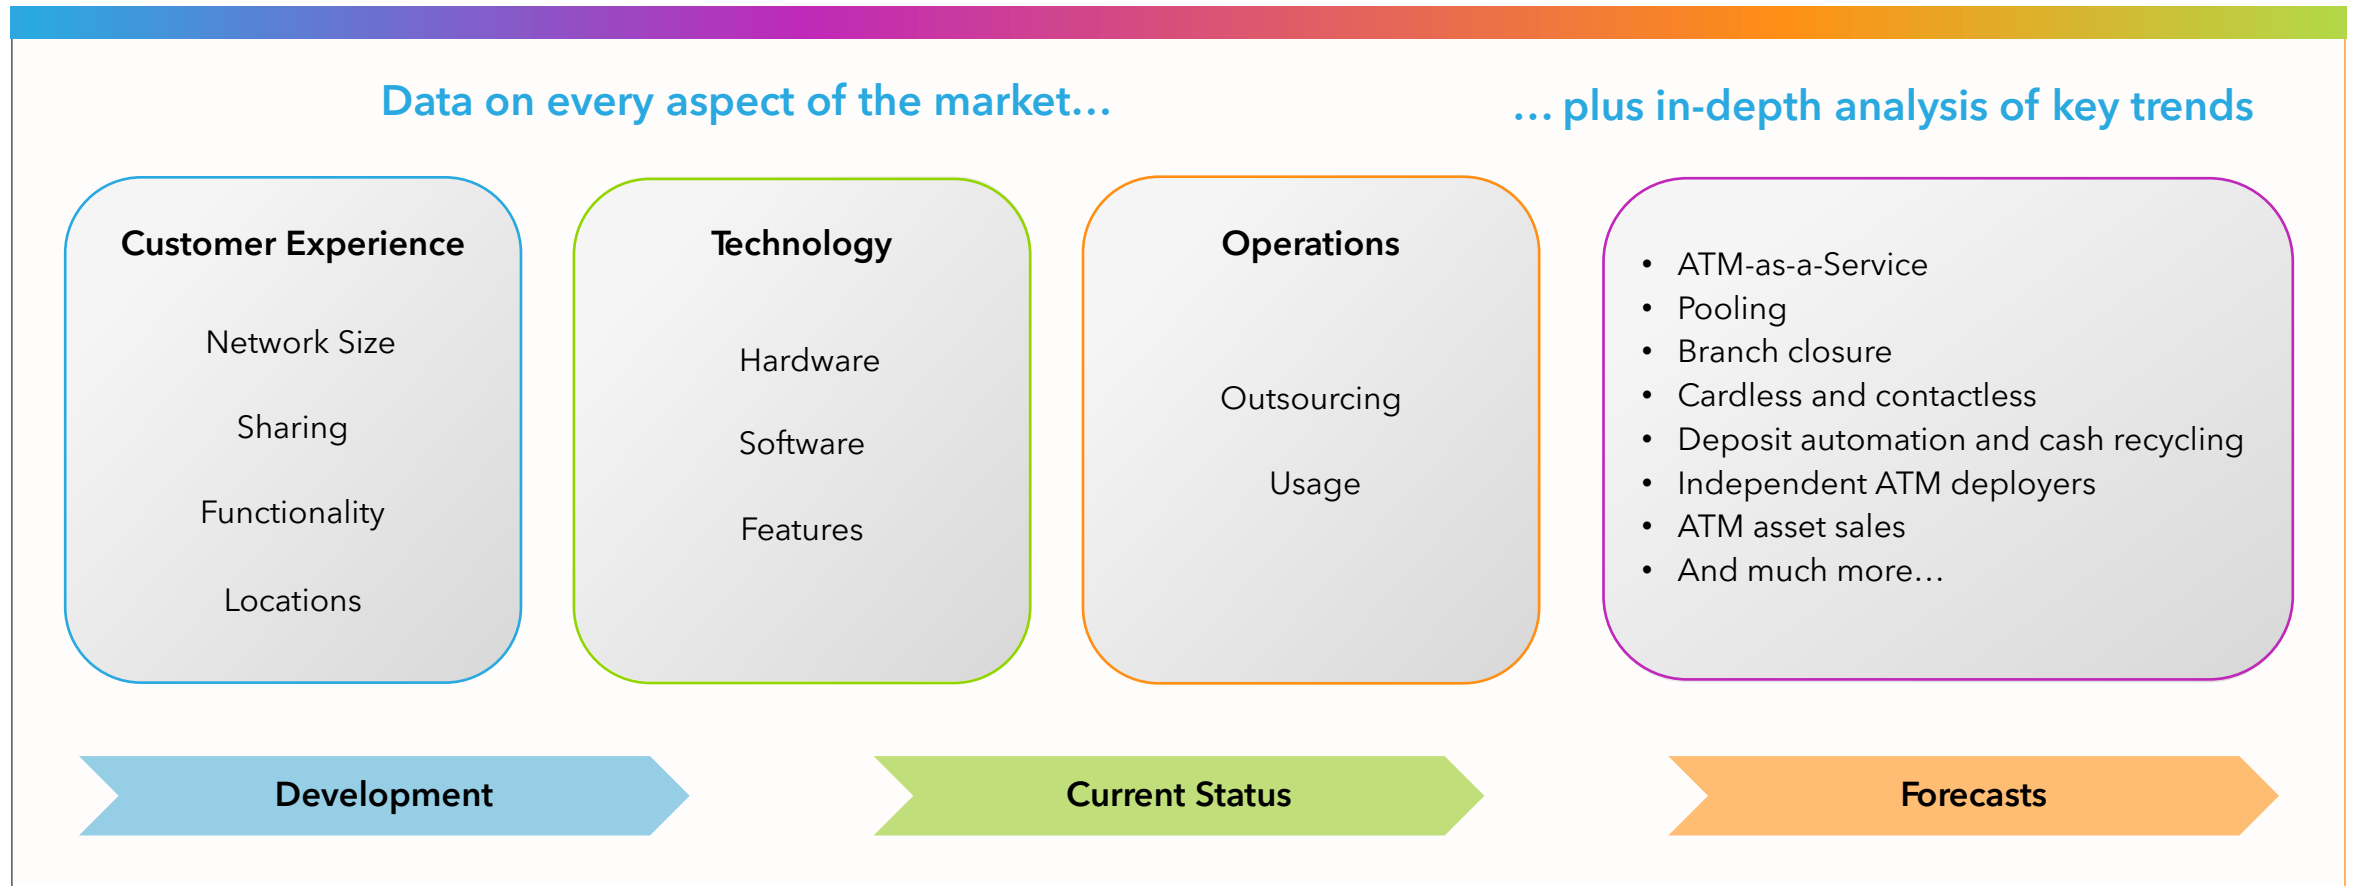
Data on every aspect of the market…

… plus in-depth analysis of key trends

Customer Experience

Network Size

Sharing

Functionality

Locations

Technology

Hardware

Software

Features

Operations

Outsourcing

Usage

- ATM-as-a-Service
- Pooling
- Branch closure
- Cardless and contactless
- Deposit automation and cash recycling
- Independent ATM deployers
- ATM asset sales
- And much more…

Development

Current Status

Forecasts